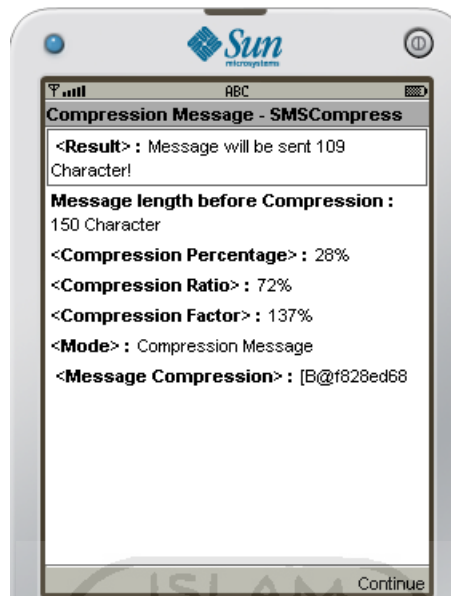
Sun microsystems

ABC

Compression Message - SMSCompress

<Result> : Message will be sent 109 Character!

Message length before Compression : 150 Character

<Compression Percentage> : 28%

<Compression Ratio> : 72%

<Compression Factor> : 137%

<Mode> : Compression Message

<Message Compression> : [B@f828ed68

ISLAM

Continue